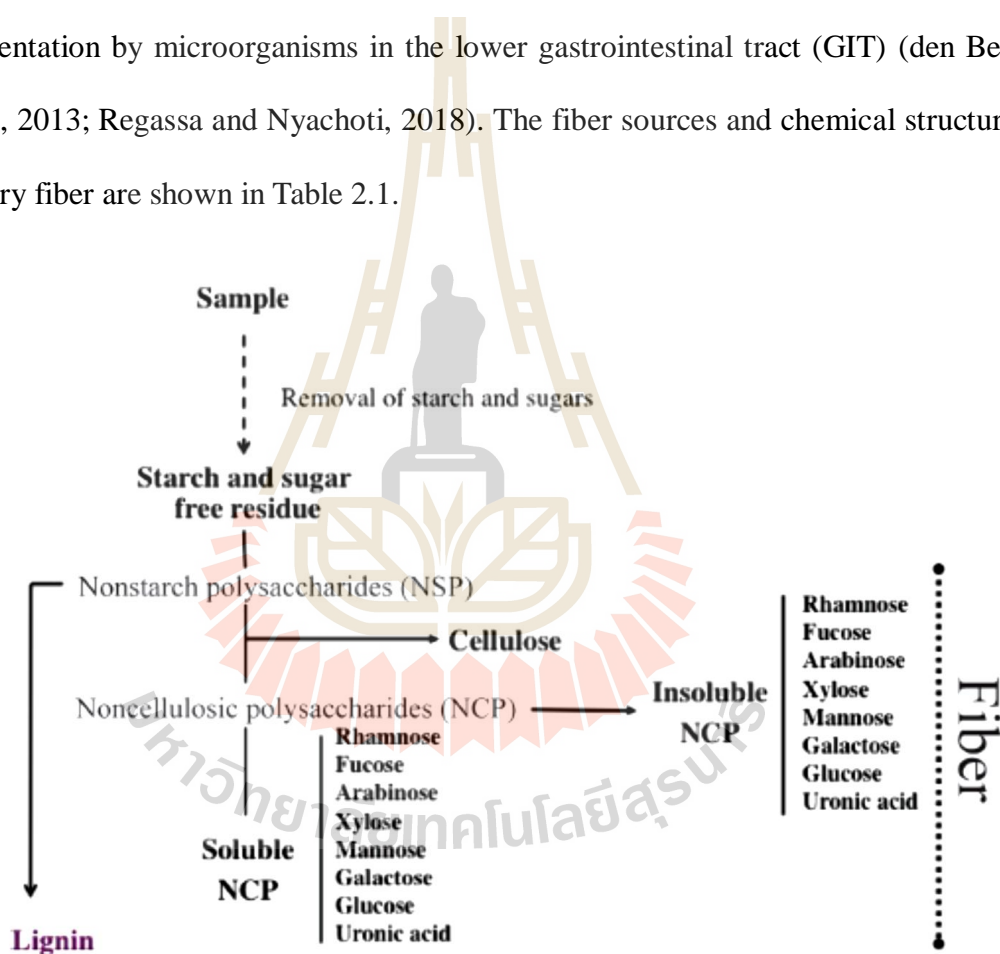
entation by microorganisms in the lower gastrointestinal tract (GIT) (den Be
, 2013; Regassa and Nyachoti, 2018). The fiber sources and chemical structur
ry fiber are shown in Table 2.1.

Sample

Removal of starch and sugars

Starch and sugar free residue

Nonstarch polysaccharides (NSP)

Cellulose

Noncellulosic polysaccharides (NCP)

Insoluble NCP

Rhamnose
Fucose
Arabinose
Xylose
Mannose
Galactose
Glucose
Uronic acid

Fiber

Soluble NCP

Rhamnose
Fucose
Arabinose
Xylose
Mannose
Galactose
Glucose
Uronic acid

Lignin

มหาวิทยาลัยเทคโนโลยีสุรนารี